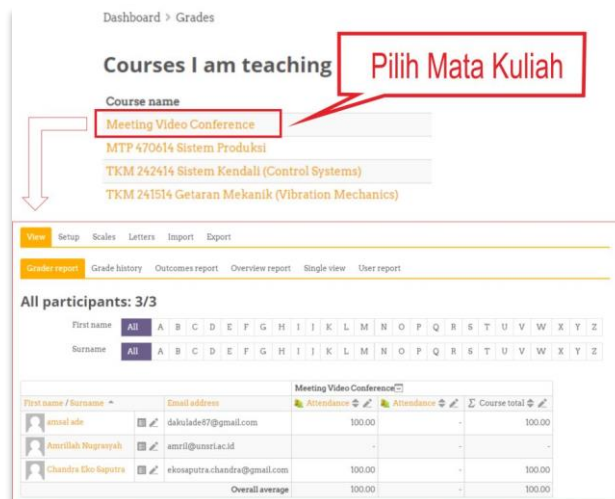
Dashboard > Grades

Courses I am teaching

Pilih Mata Kuliah

Course name

Meeting Video Conference

MTP 470614 Sistem Produksi

TKM 242414 Sistem Kendali (Control Systems)

TKM 241514 Getaran Mekanik (Vibration Mechanics)

View Setup Scales Letters Import Export

Grader report Grade history Outcomes report Overview report Single view User report

All participants: 3/3

First name All A B C D E F G H I J K L M N O P Q R S T U V W X Y Z

Surname All A B C D E F G H I J K L M N O P Q R S T U V W X Y Z

| | Meeting Video Conference | | | |
|---|---|---|---|---|
| First name / Surname | Email address | Attendance | Attendance | Course total |
| amsal ade | dakulade87@gmail.com | 100.00 | - | 100.00 |
| Amrillah Nugrasyah | amril@unsri.ac.id | - | - | - |
| Chandra Eko Saputra | ekosaputra.chandra@gmail.com | 100.00 | - | 100.00 |
| | Overall average | 100.00 | - | 100.00 |